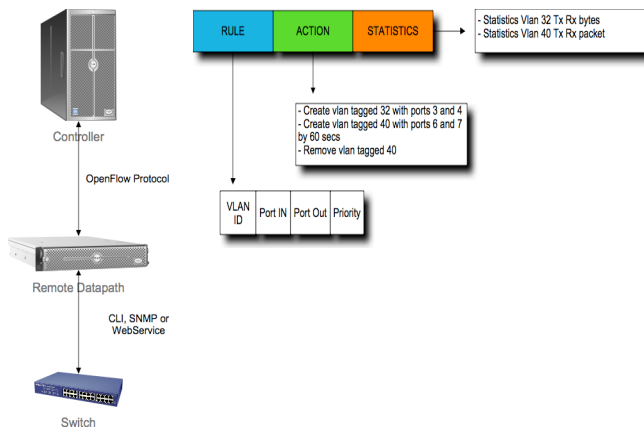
Controller

OpenFlow Protocol

Remote Datapath

CLI, SNMP or WebService

Switch

RULE

ACTION

STATISTICS

- Statistics Vlan 32 Tx Rx bytes
- Statistics Vlan 40 Tx Rx packet

- Create vlan tagged 32 with ports 3 and 4
- Create vlan tagged 40 with ports 6 and 7 by 60 secs
- Remove vlan tagged 40

| VLAN ID | Port IN | Port Out | Priority |
|---|---|---|---|